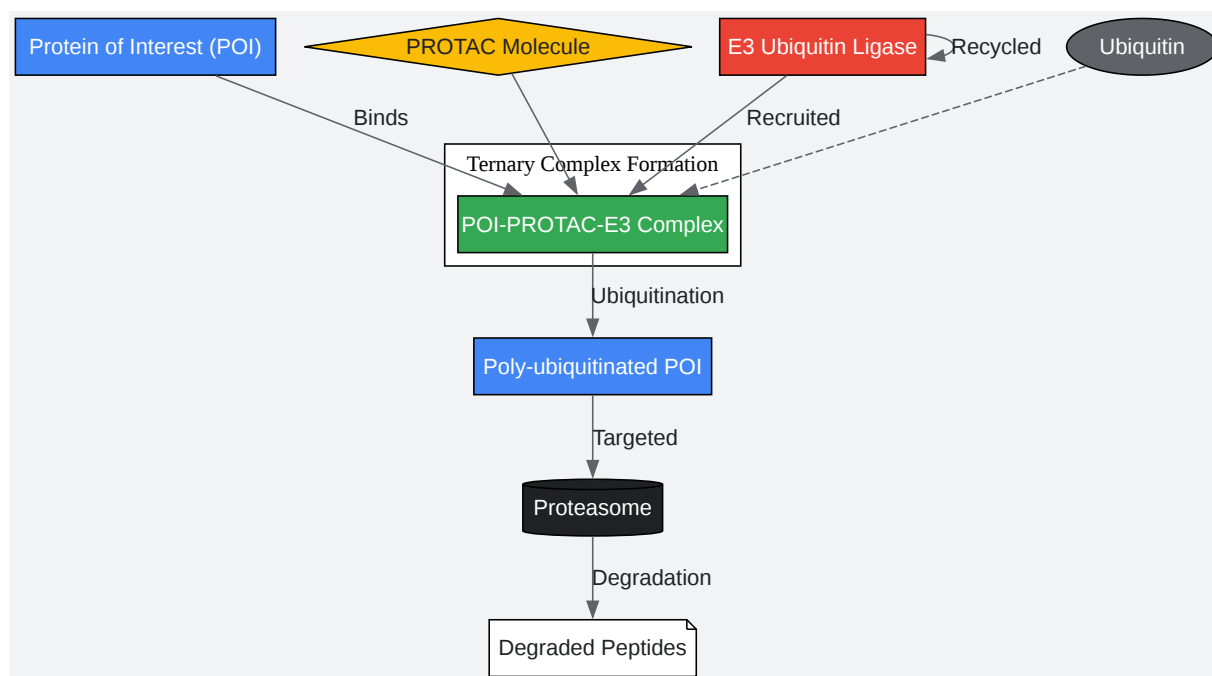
Protein of Interest (POI)

PROTAC Molecule

E3 Ubiquitin Ligase

Recycled

Ubiquitin

Binds

Recruited

Ternary Complex Formation

POI-PROTAC-E3 Complex

Ubiquitination

Poly-ubiquitinated POI

Targeted

Proteasome

Degradation

Degraded Peptides